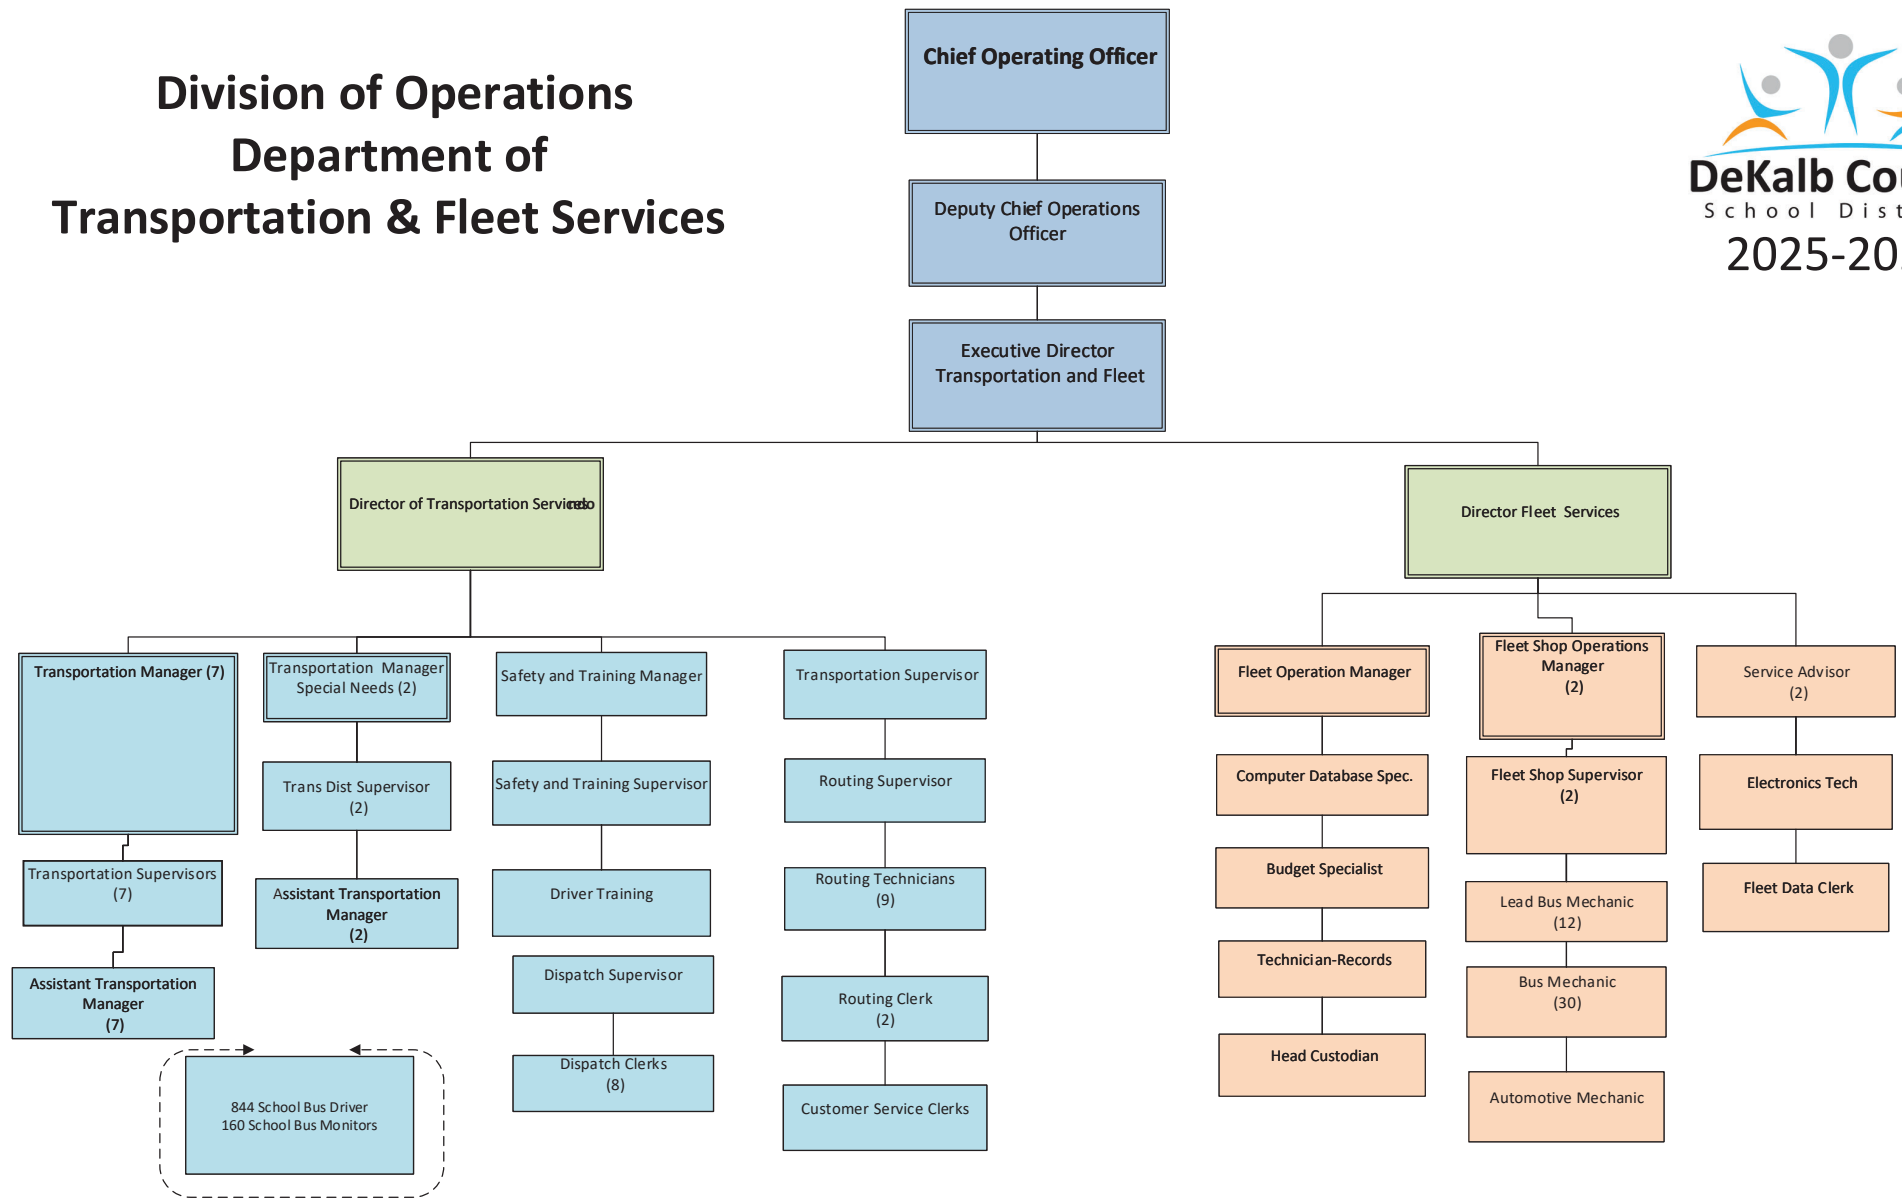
Division of Operations
Department of
Transportation & Fleet Services

DeKalb Co
School Dist
2025-20

Chief Operating Officer

Deputy Chief Operations Officer

Executive Director Transportation and Fleet

Director of Transportation Servicesrdo

Director Fleet Services

Transportation Manager (7)

Transportation Supervisors (7)

Assistant Transportation Manager (7)

844 School Bus Driver
160 School Bus Monitors

Transportation Manager Special Needs (2)

Trans Dist Supervisor (2)

Assistant Transportation Manager (2)

Safety and Training Manager

Safety and Training Supervisor

Driver Training

Dispatch Supervisor

Dispatch Clerks (8)

Transportation Supervisor

Routing Supervisor

Routing Technicians (9)

Routing Clerk (2)

Customer Service Clerks

Fleet Operation Manager

Computer Database Spec.

Budget Specialist

Technician-Records

Head Custodian

Fleet Shop Operations Manager (2)

Fleet Shop Supervisor (2)

Lead Bus Mechanic (12)

Bus Mechanic (30)

Automotive Mechanic

Service Advisor (2)

Electronics Tech

Fleet Data Clerk